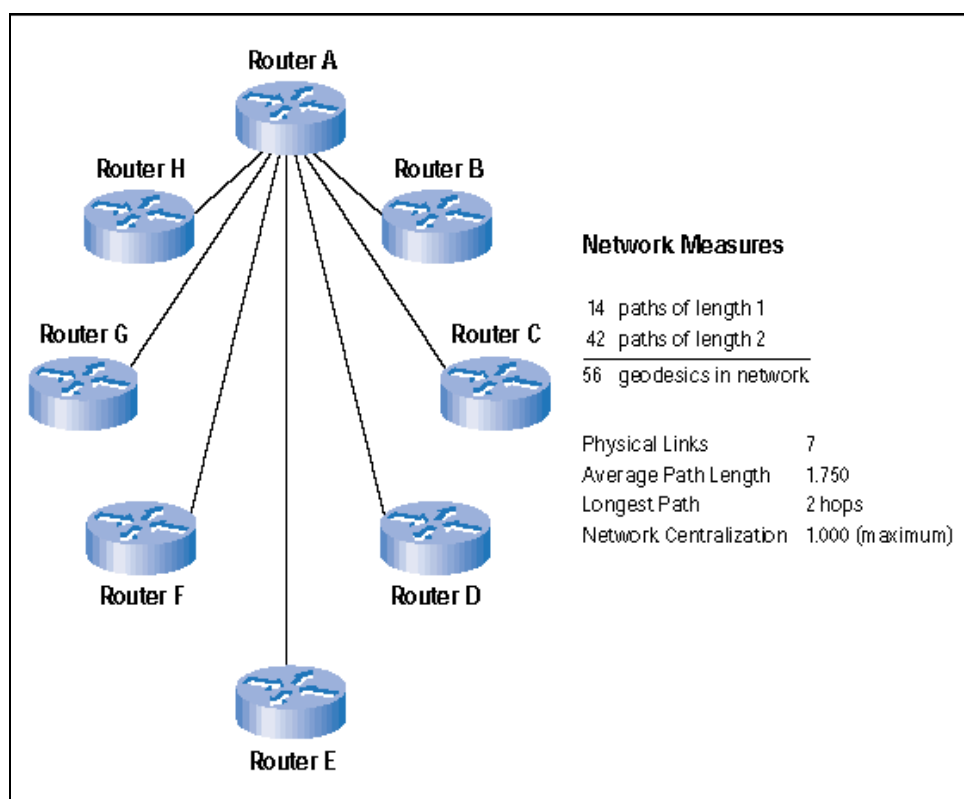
Router A

Router H

Router B

Router G

Router C

Router F

Router D

Router E

Network Measures

14 paths of length 1
42 paths of length 2
56 geodesics in network

| | |
|---|---|
| Physical Links | 7 |
| Average Path Length | 1.750 |
| Longest Path | 2 hops |
| Network Centralization | 1.000 (maximum) |